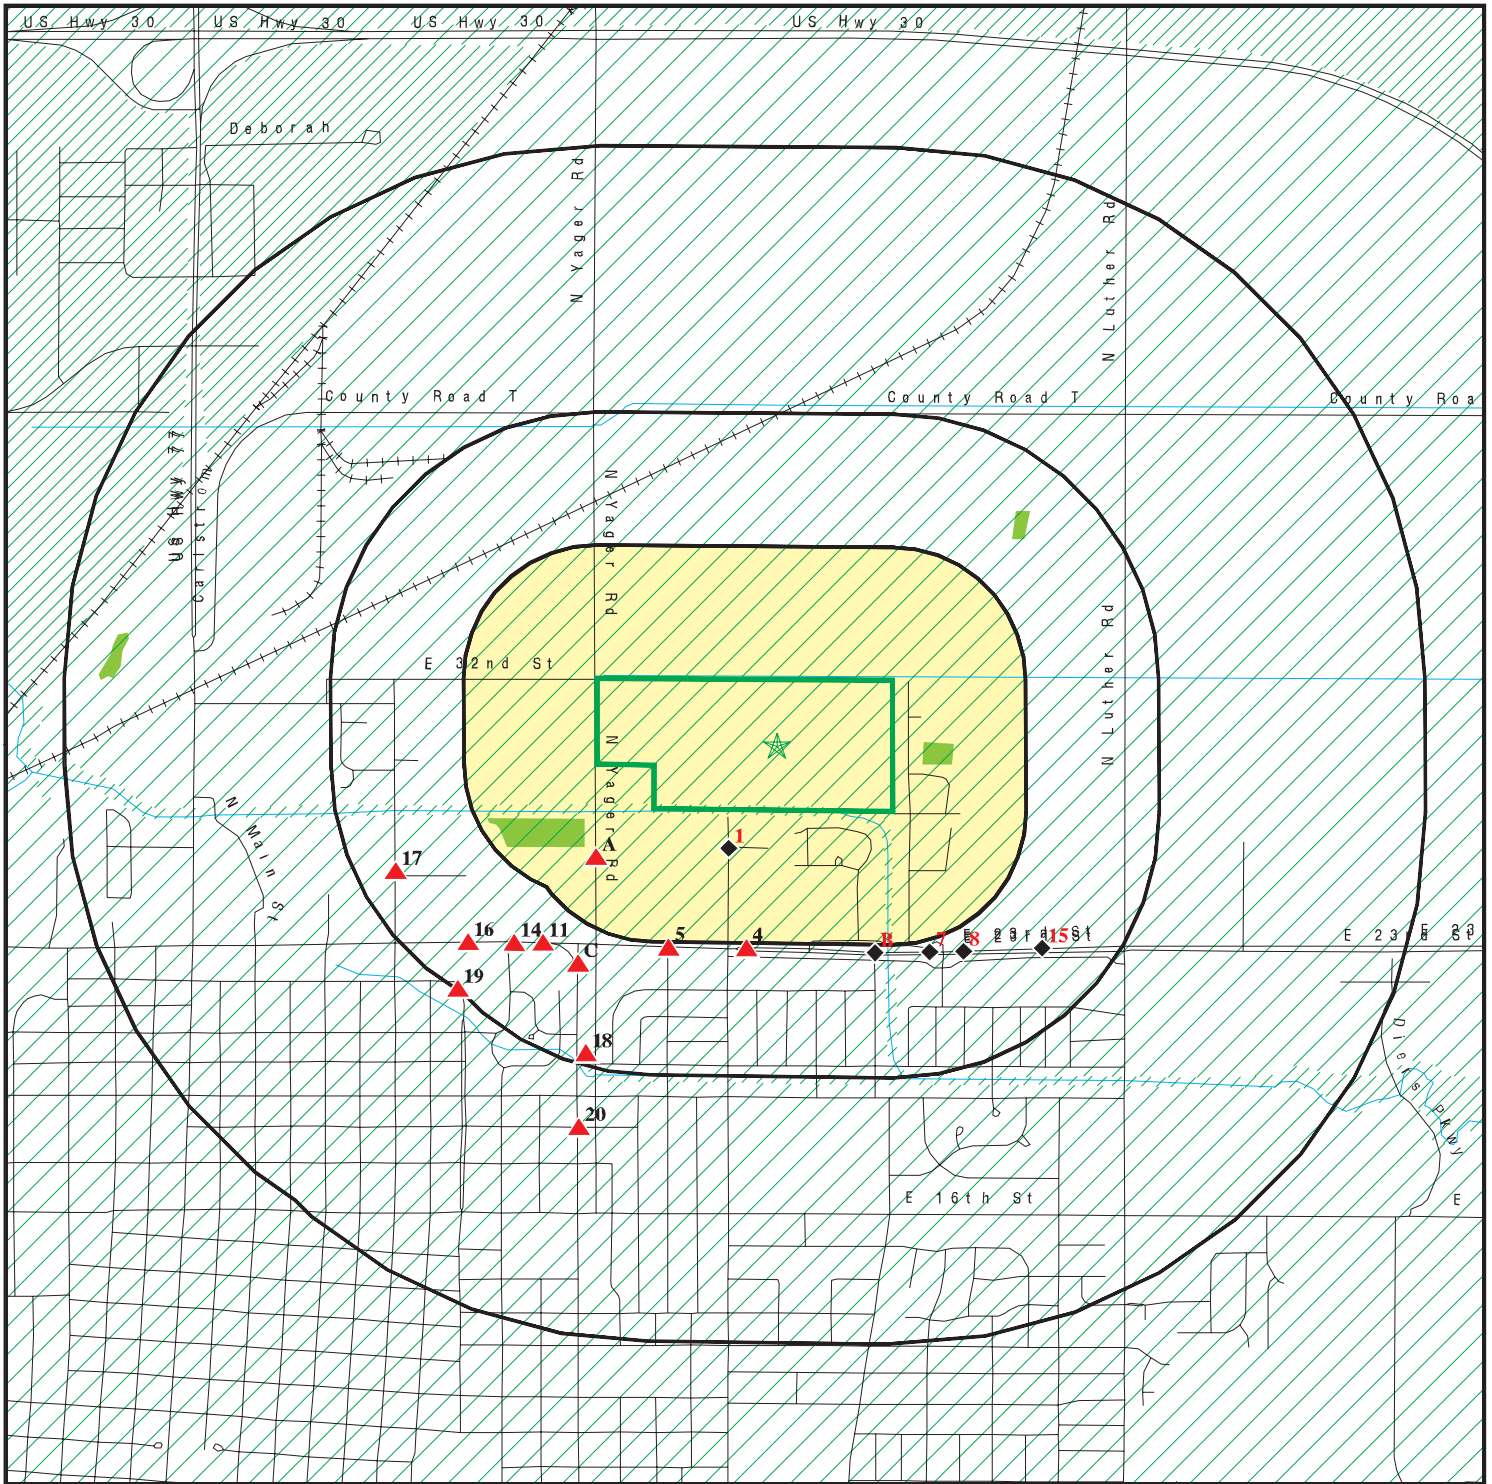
US Hwy 30 US Hwy 30 US Hwy 30 US Hwy 30

Deborah

N Yager Rd

N Luther Rd

County Road T County Road T County Roa

US Hwy 77

Carlstrom

N Yager Rd

E 32nd St

N Yager Rd

N Luther Rd

N Main St

1
A
17
16 14 11 5 4 B 7 8 15
C
E 23rd St
E 23rd St
19
18
20

Diers Pkwy

E 16th St

E